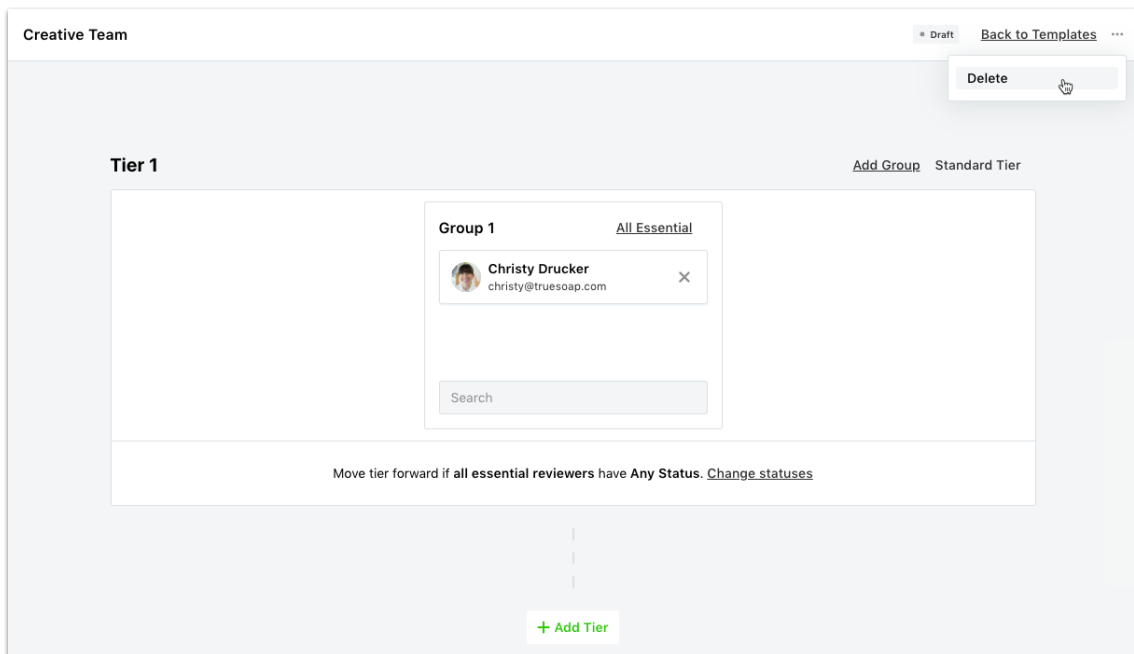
Creative Team

• Draft Back to Templates ···

Delete

Tier 1

Add Group Standard Tier

Group 1 All Essential

Christy Drucker
christy@truesoap.com

×

Search

Move tier forward if **all essential reviewers** have **Any Status**. Change statuses

+ Add Tier